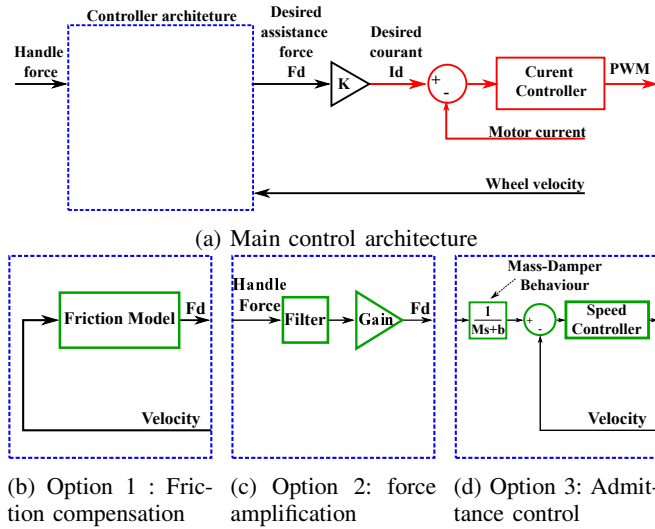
Controller architeture

Handle force

Desired assistance force Fd

K

Desired courant Id

+
-

Curent Controller

PWM

Motor current

Wheel velocity

(a) Main control architecture

Friction Model

Fd

Velocity

(b) Option 1 : Friction compensation

Handle Force

Filter

Gain

Fd

(c) Option 2: force amplification

Mass-Damper Behaviour

$\frac{1}{Ms+b}$

+
-

Speed Controller

Velocity

(d) Option 3: Admittance control